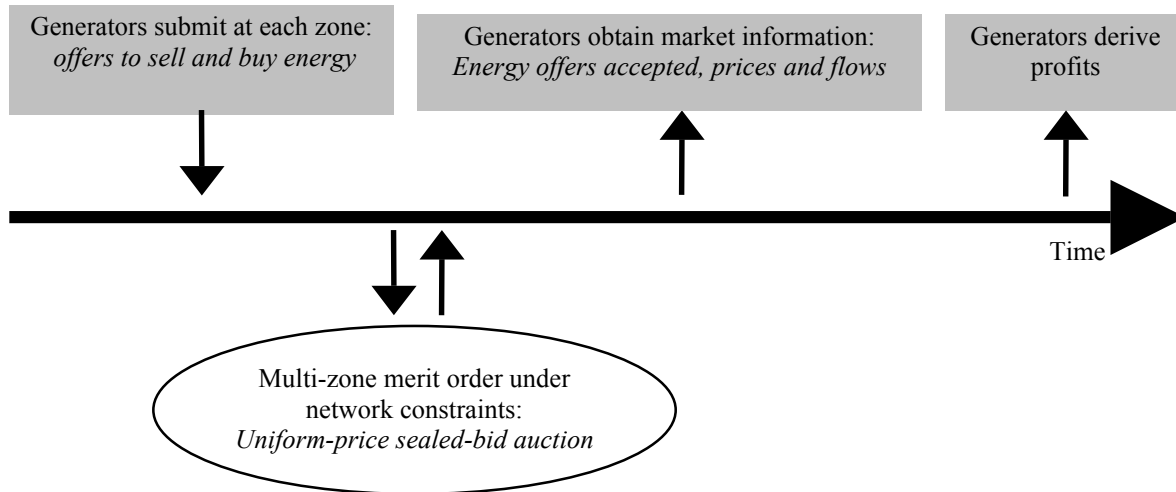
Generators submit at each zone:
*offers to sell and buy energy*

Generators obtain market information:
*Energy offers accepted, prices and flows*

Generators derive profits

Time

Multi-zone merit order under network constraints:
*Uniform-price sealed-bid auction*